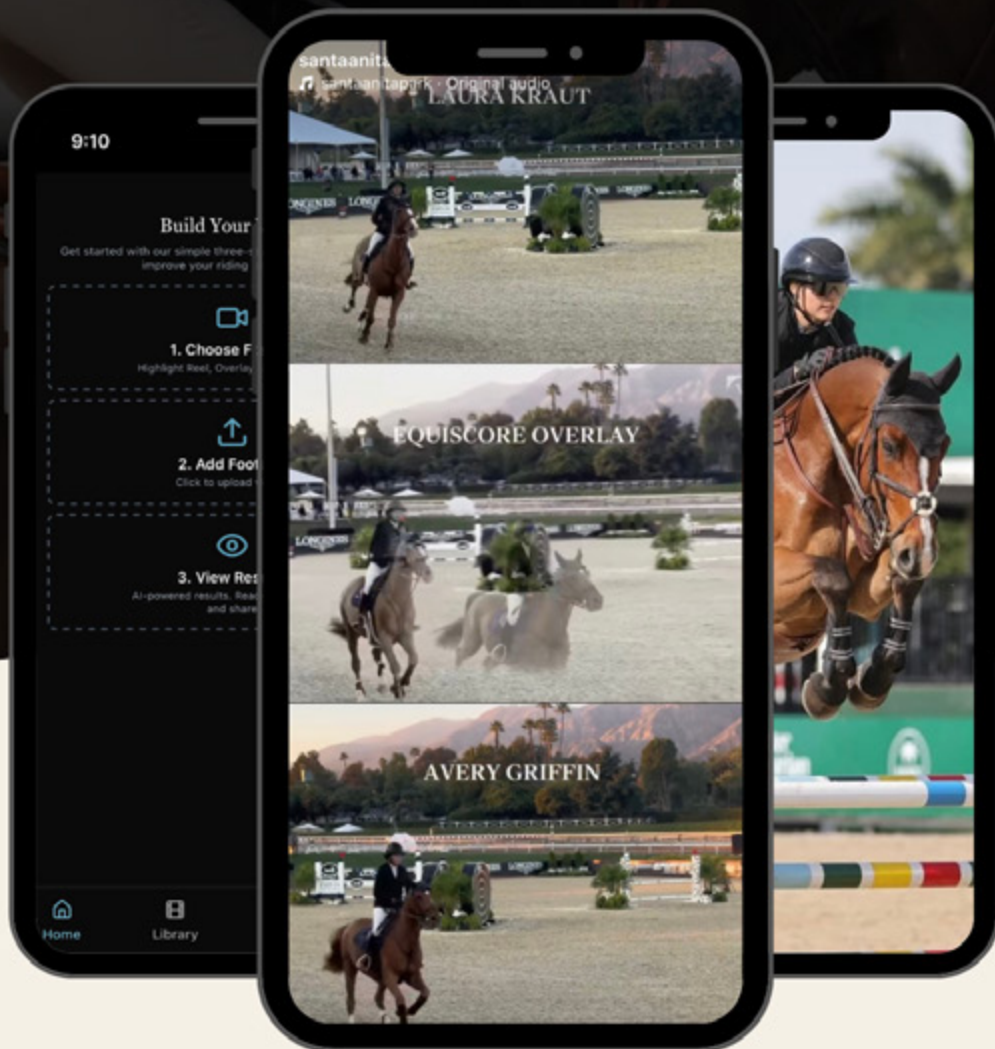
9:10

Build Your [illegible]

Get started with our simple three-s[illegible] improve your riding

1. Choose F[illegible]

Highlight Reel, Overlay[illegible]

2. Add Foot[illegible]

Click to upload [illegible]

3. View Res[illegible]

AI-powered results. Rea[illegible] and share

Home

Library

santaanita

santaanitapark · Original audio

LAURA KRAUT

LONGINES

EQUISCORE OVERLAY

LONGINES

AVERY GRIFFIN